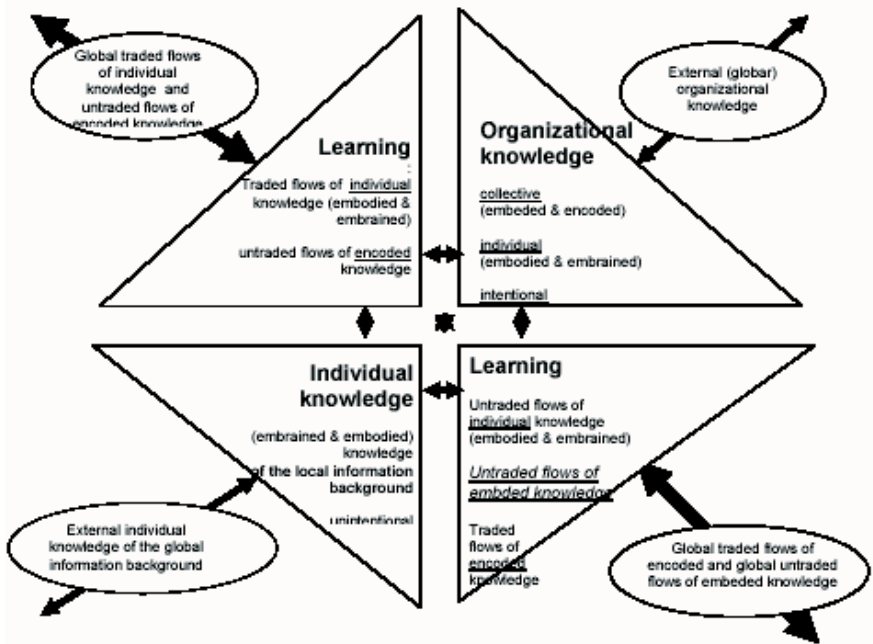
Global traded flows of individual knowledge and untraded flows of encoded knowledge

External (globar) organizational knowledge

Learning

Traded flows of individual knowledge (embodied & embrained)

untraded flows of encoded knowledge

Organizational knowledge

collective (embeded & encoded)

individual (embodied & embrained)

intentional

Individual knowledge

(embrained & embodied) knowledge of the local information background

unintentional

Learning

Untraded flows of individual knowledge (embodied & embrained)

Untraded flows of embded knowledge

Traded flows of encoded knowledge

External individual knowledge of the global information background

Global traded flows of encoded and global untraded flows of embeded knowledge